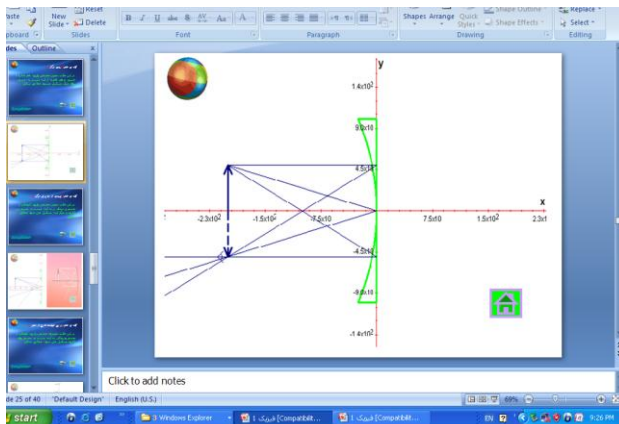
Paste
New Slide
Reset
Delete
Clipboard
Slides
Font
Paragraph
Shapes
Arrange
Quick Styles
Shape Outline
Shape Effects
Drawing
Replace
Select
Editing
Slides
Outline

y
$1.4x10^2$
$9.0x10$
$4.5x10$
x
$-2.3x10^2$
$-1.5x10^2$
$-7.5x10$
$7.5x10$
$1.5x10^2$
$2.3x1$
$-4.5x10$
$-9.0x10$
$-1.4x10^2$

Click to add notes
Slide 25 of 40
"Default Design"
English (U.S.)
69%
start
3 Windows Explorer
فیزیک 1 [Compatibilit...
فیزیک 1 [Compatibilit...
EN
9:26 PM